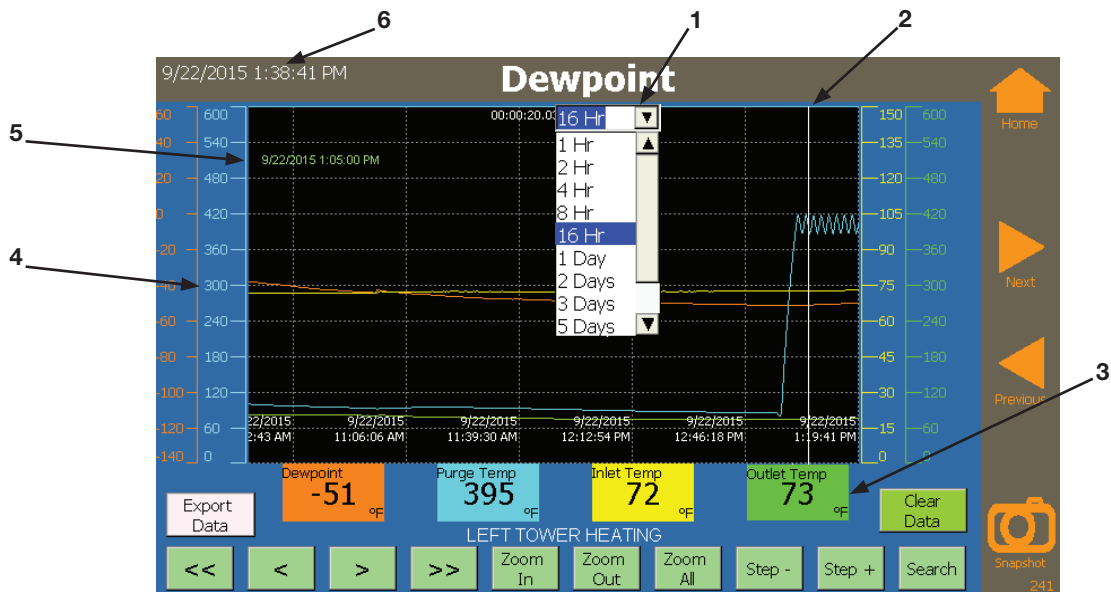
6
1
2
9/22/2015 1:38:41 PM
Dewpoint
Home
5
60 600
40 540
20 480
0 420
-20 360
-40 300
-60 240
-80 180
-100 120
-120 60
-140 0
4
00:00:20.0
16 Hr
1 Hr
2 Hr
4 Hr
8 Hr
16 Hr
1 Day
2 Days
3 Days
5 Days
9/22/2015 1:05:00 PM
150 600
135 540
120 480
105 420
90 360
75 300
60 240
45 180
30 120
15 60
0 0
Next
Previous
3
22/2015 2:43 AM
9/22/2015 11:06:06 AM
9/22/2015 11:39:30 AM
9/22/2015 12:12:54 PM
9/22/2015 12:46:18 PM
9/22/2015 1:19:41 PM
Export Data
Dewpoint -51 °F
Purge Temp 395 °F
Inlet Temp 72 °F
Outlet Temp 73 °F
Clear Data
LEFT TOWER HEATING
<<
<
>
>>
Zoom In
Zoom Out
Zoom All
Step -
Step +
Search
Snapshot
241